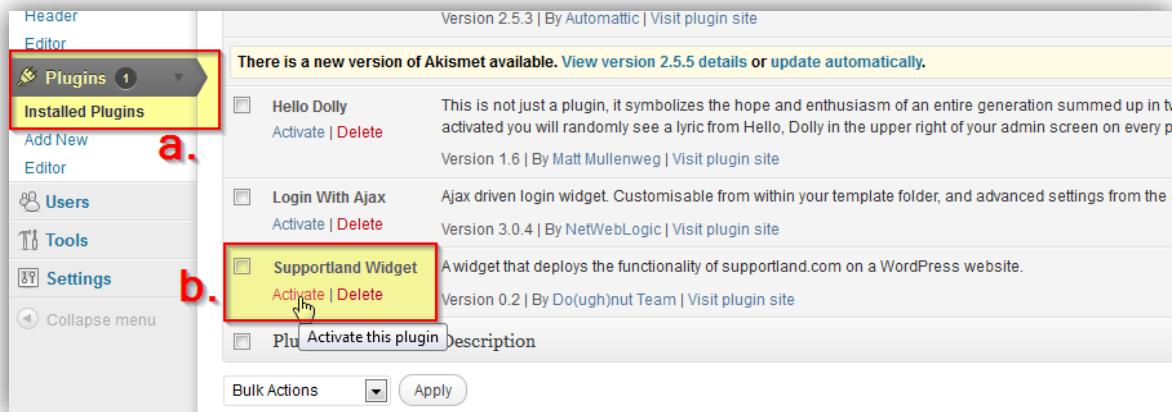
Header
Editor
Plugins 1
Installed Plugins
Add New
Editor
Users
Tools
Settings
Collapse menu

a.
b.

Version 2.5.3 | By Automattic | Visit plugin site

There is a new version of Akismet available. View version 2.5.5 details or update automatically.

Hello Dolly
Activate | Delete
This is not just a plugin, it symbolizes the hope and enthusiasm of an entire generation summed up in tw activated you will randomly see a lyric from Hello, Dolly in the upper right of your admin screen on every p
Version 1.6 | By Matt Mullenweg | Visit plugin site

Login With Ajax
Activate | Delete
Ajax driven login widget. Customisable from within your template folder, and advanced settings from the
Version 3.0.4 | By NetWebLogic | Visit plugin site

Supportland Widget
Activate | Delete
A widget that deploys the functionality of supportland.com on a WordPress website.
Version 0.2 | By Do(ugh)nut Team | Visit plugin site

Plu Activate this plugin Description

Bulk Actions
Apply